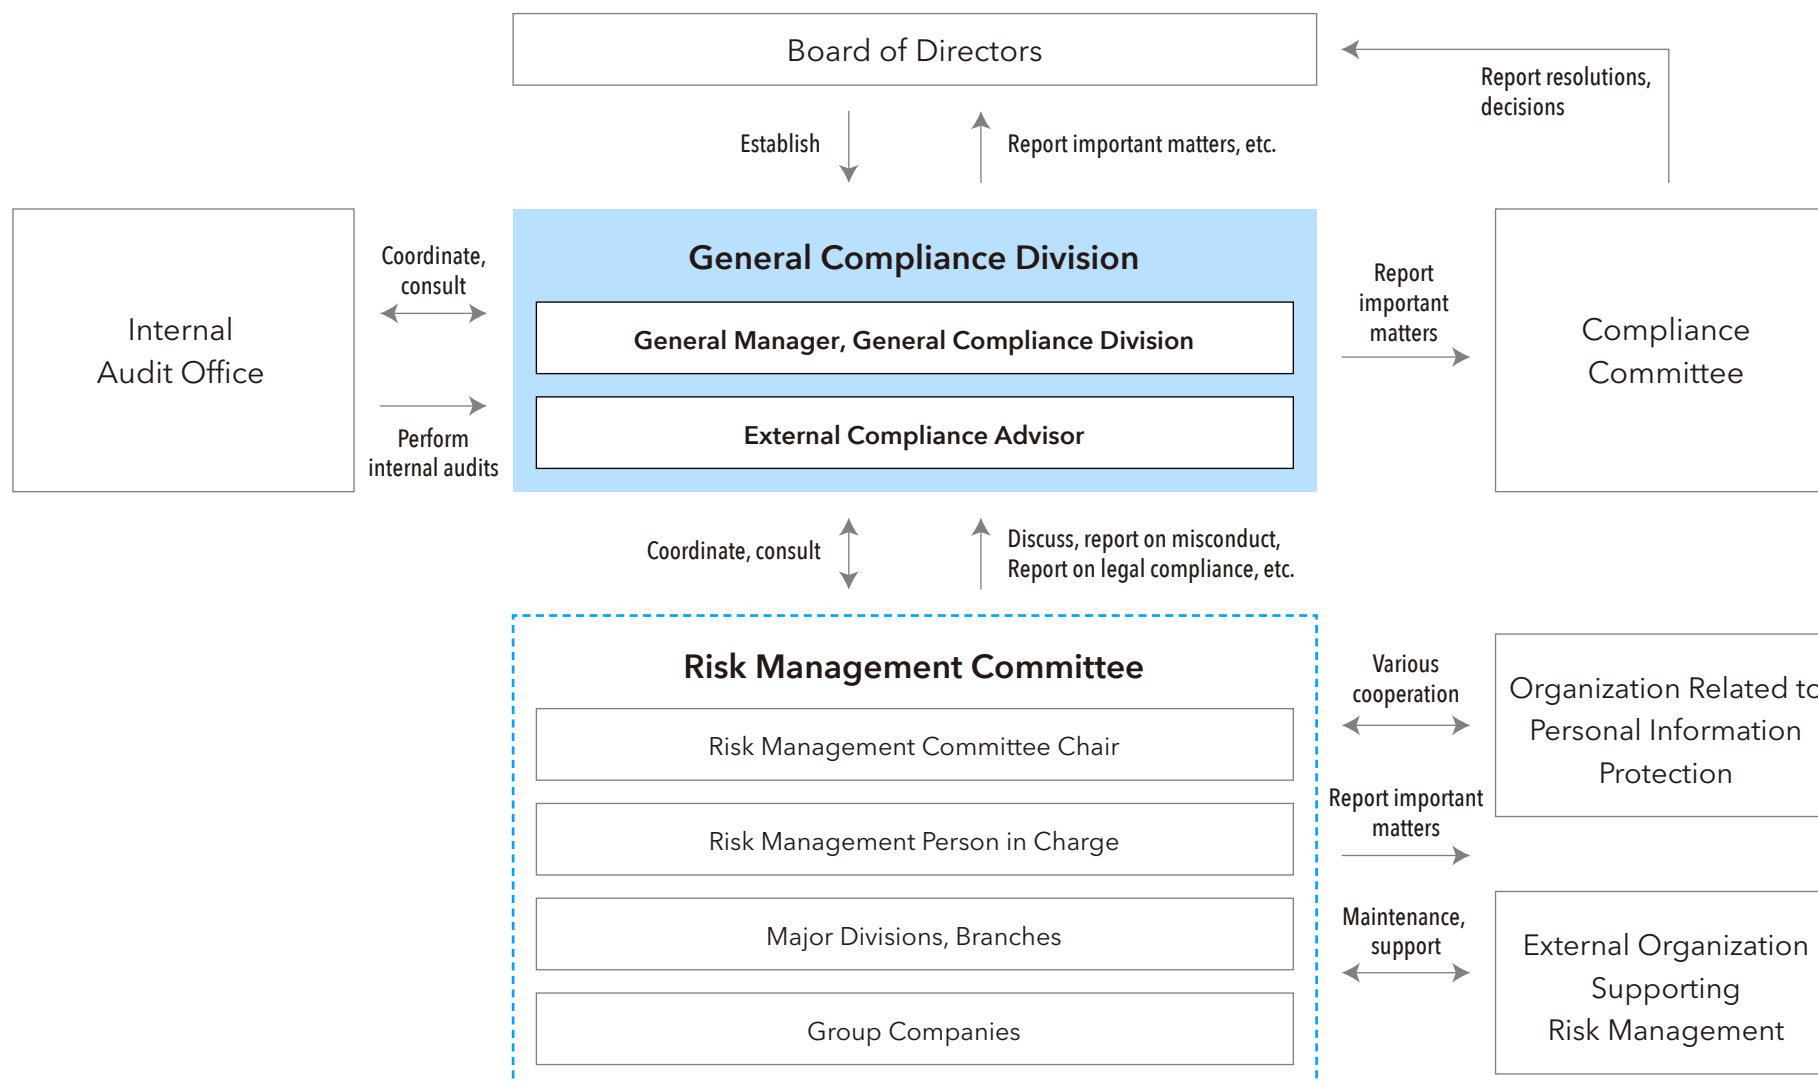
Board of Directors

Report resolutions, decisions

Establish

Report important matters, etc.

Internal Audit Office

Coordinate, consult

Perform internal audits

General Compliance Division

General Manager, General Compliance Division

External Compliance Advisor

Report important matters

Compliance Committee

Coordinate, consult

Discuss, report on misconduct, Report on legal compliance, etc.

Risk Management Committee

Risk Management Committee Chair

Risk Management Person in Charge

Major Divisions, Branches

Group Companies

Various cooperation

Report important matters

Organization Related to Personal Information Protection

Maintenance, support

External Organization Supporting Risk Management